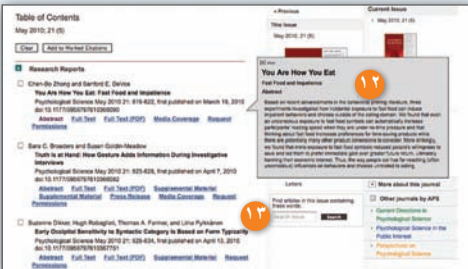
Table of Contents
May 2010; 21 (5)

Clear | Add to Marked Citations

Research Reports

Chen-Bo Zhong and Sanford E. DeVoe
You Are How You Eat: Fast Food and Impatience
Psychological Science May 2010 21: 619-622, first published on March 18, 2010
doi:10.1177/0956797610366090
Abstract Full Text Full Text (PDF) Media Coverage Request Permissions

Sara C. Broaders and Susan Goldin-Meadow
Truth Is at Hand: How Gesture Adds Information During Investigative Interviews
Psychological Science May 2010 21: 623-628, first published on April 7, 2010
doi:10.1177/0956797610366082
Abstract Full Text Full Text (PDF) Supplemental Material Press Release Media Coverage Request Permissions

Suzanne Dikker, Hugh Rabagliati, Thomas A. Farmer, and Liina Pylkkänen
Early Occipital Sensitivity to Syntactic Category Is Based on Form Typicality
Psychological Science May 2010 21: 629-634, first published on April 8, 2010
doi:10.1177/0956797610367751
Abstract Full Text Full Text (PDF) Supplemental Material Request Permissions

This Issue

Current Issue

You Are How You Eat
Fast Food and Impatience
Abstract
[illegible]

١٢

Find articles in this issue containing these words:
Search

١٣

Letters

More about this journal

Other journals by APS
Current Directions in Psychological Science
Psychological Science in the Public Interest
Perspectives on Psychological Science